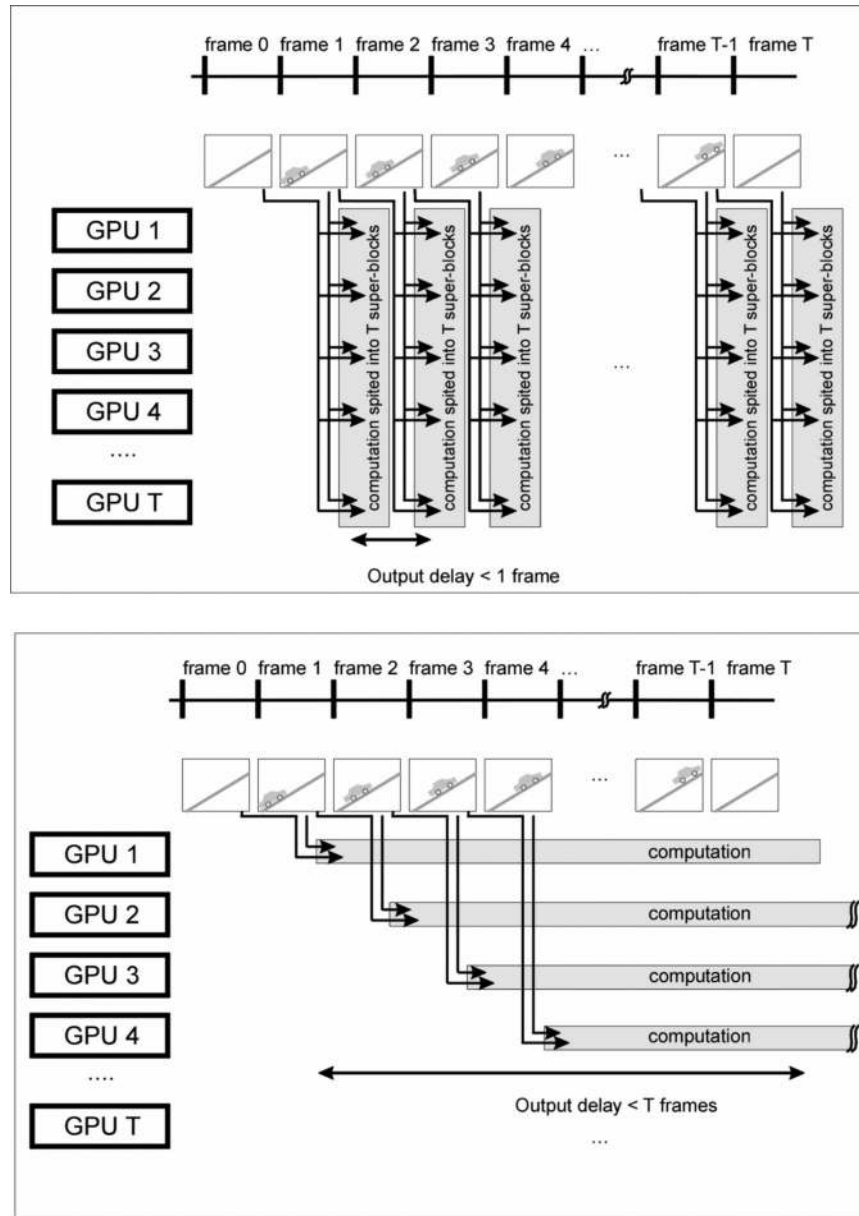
frame 0 frame 1 frame 2 frame 3 frame 4 ... frame T-1 frame T

...

GPU 1

GPU 2

GPU 3

GPU 4

....

GPU T

computation spited into T super-blocks

computation spited into T super-blocks

computation spited into T super-blocks

...

computation spited into T super-blocks

computation spited into T super-blocks

Output delay < 1 frame

frame 0 frame 1 frame 2 frame 3 frame 4 ... frame T-1 frame T

...

GPU 1

GPU 2

GPU 3

GPU 4

....

GPU T

computation

computation

computation

computation

Output delay < T frames

...